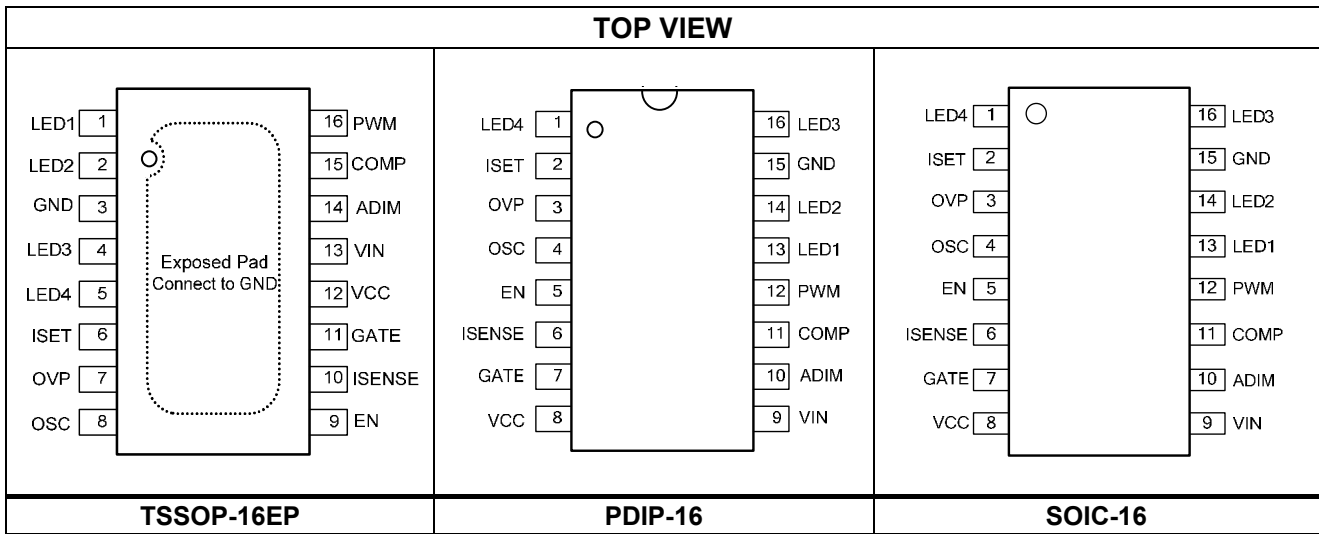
TOP VIEW

LED1 1
LED2 2
GND 3
LED3 4
LED4 5
ISET 6
OVP 7
OSC 8

Exposed Pad Connect to GND

16 PWM
15 COMP
14 ADIM
13 VIN
12 VCC
11 GATE
10 ISENSE
9 EN

LED4 1
ISET 2
OVP 3
OSC 4
EN 5
ISENSE 6
GATE 7
VCC 8

16 LED3
15 GND
14 LED2
13 LED1
12 PWM
11 COMP
10 ADIM
9 VIN

LED4 1
ISET 2
OVP 3
OSC 4
EN 5
ISENSE 6
GATE 7
VCC 8

16 LED3
15 GND
14 LED2
13 LED1
12 PWM
11 COMP
10 ADIM
9 VIN

| TSSOP-16EP | PDIP-16 | SOIC-16 |